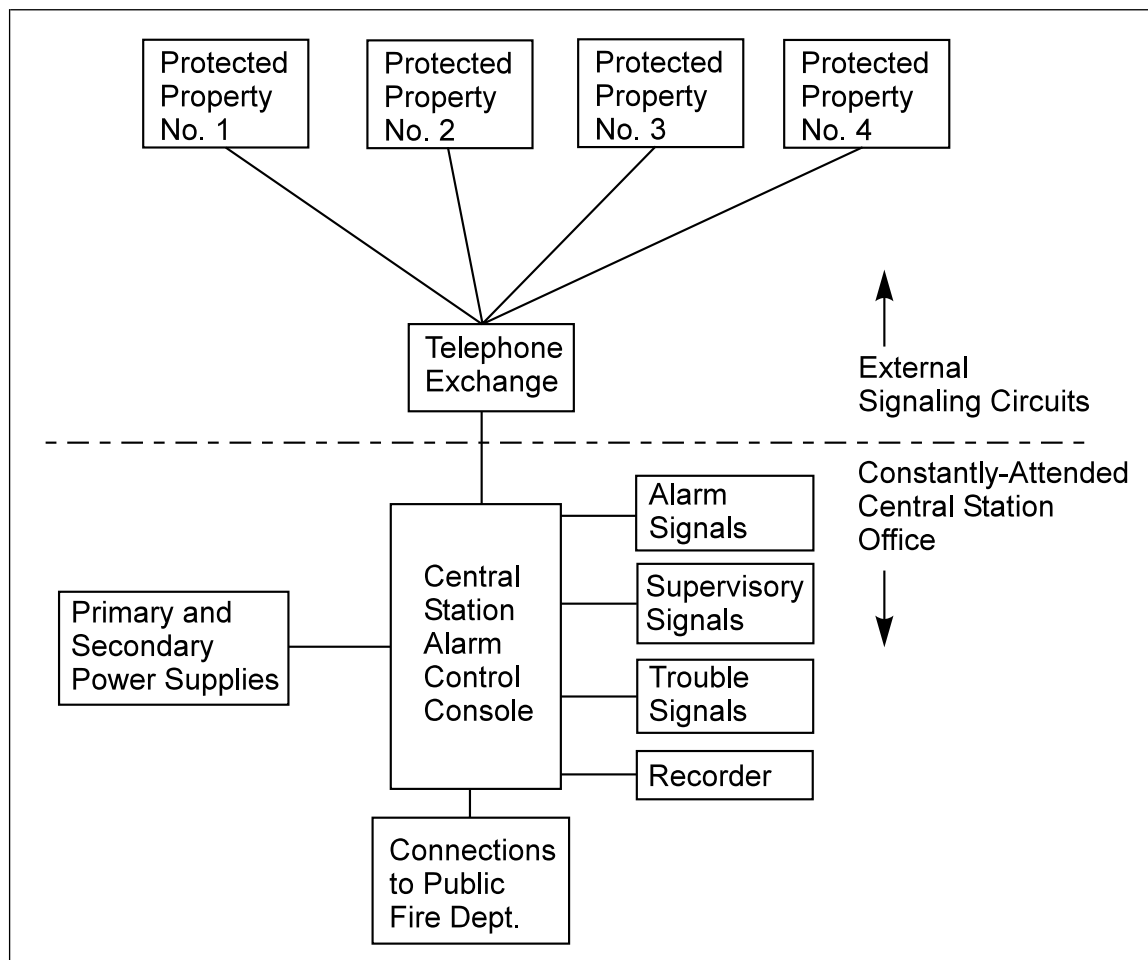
Protected Property No. 1

Protected Property No. 2

Protected Property No. 3

Protected Property No. 4

Telephone Exchange

External Signaling Circuits

Constantly-Attended Central Station Office

Primary and Secondary Power Supplies

Central Station Alarm Control Console

Alarm Signals

Supervisory Signals

Trouble Signals

Recorder

Connections to Public Fire Dept.